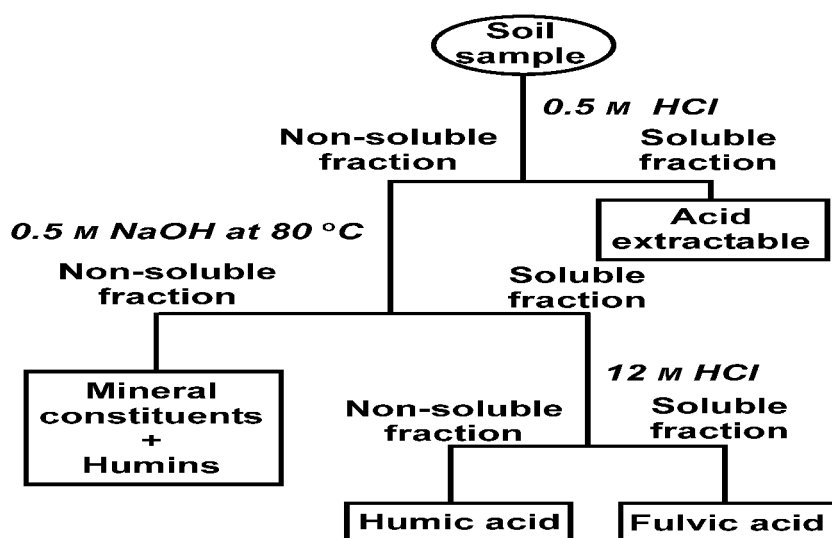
Soil sample

0.5 M HCl

Non-soluble fraction

Soluble fraction

Acid extractable

0.5 M NaOH at 80 °C

Non-soluble fraction

Soluble fraction

Mineral constituents + Humins

12 M HCl

Non-soluble fraction

Soluble fraction

Humic acid

Fulvic acid